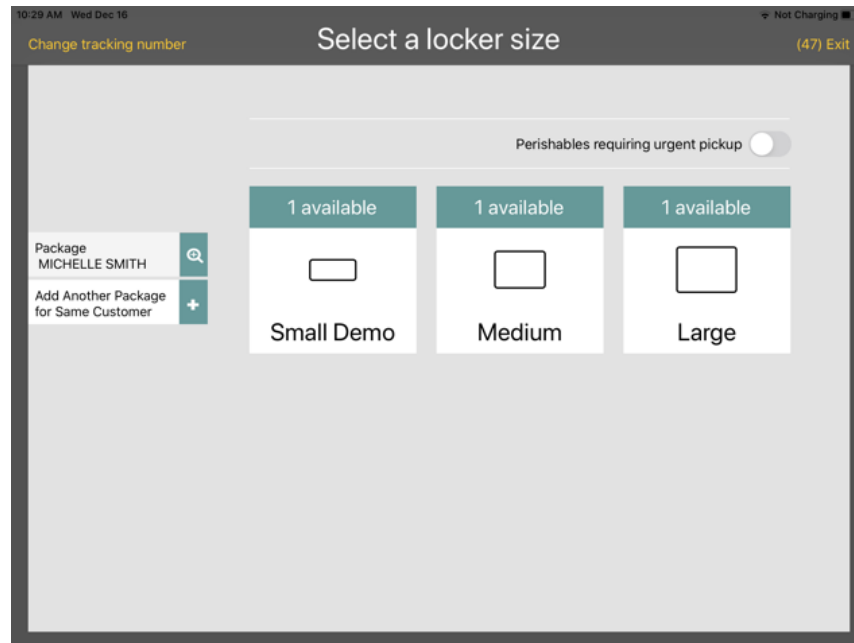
10:29 AM Wed Dec 16

Not Charging

Change tracking number

Select a locker size

(47) Exit

Perishables requiring urgent pickup

Package
MICHELLE SMITH

Add Another Package for Same Customer

1 available

Small Demo

1 available

Medium

1 available

Large